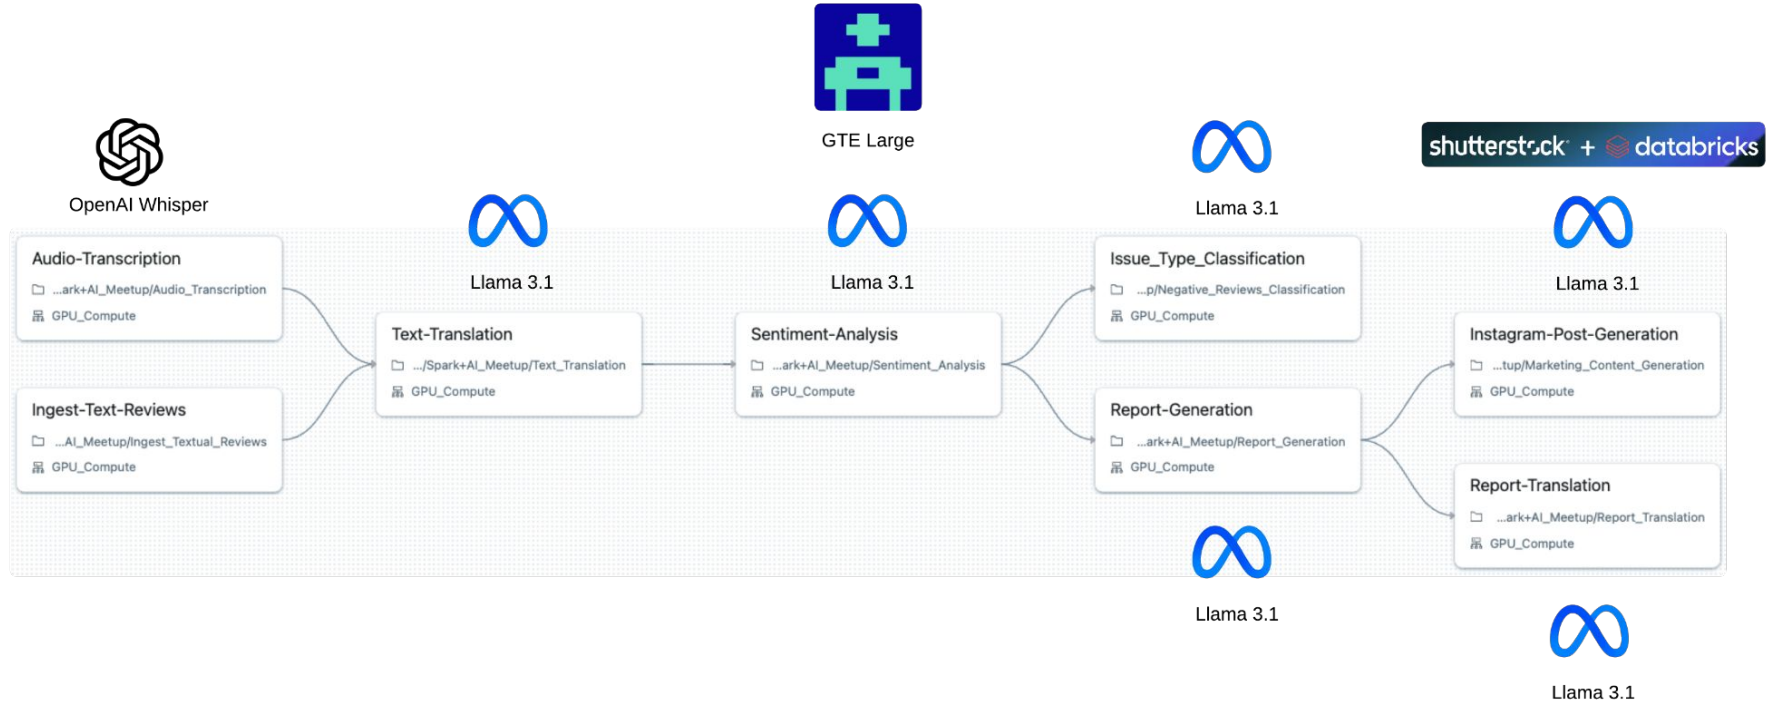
GTE Large

OpenAI Whisper

Llama 3.1

Llama 3.1

Llama 3.1

shutterstock + databricks

Llama 3.1

Audio-Transcription
...ark+AI_Meetup/Audio_Transcription
GPU_Compute

Ingest-Text-Reviews
...AI_Meetup/Ingest_Textual_Reviews
GPU_Compute

Text-Translation
.../Spark+AI_Meetup/Text_Translation
GPU_Compute

Sentiment-Analysis
...ark+AI_Meetup/Sentiment_Analysis
GPU_Compute

Issue_Type_Classification
...p/Negative_Reviews_Classification
GPU_Compute

Report-Generation
...ark+AI_Meetup/Report_Generation
GPU_Compute

Instagram-Post-Generation
...tup/Marketing_Content_Generation
GPU_Compute

Report-Translation
...ark+AI_Meetup/Report_Translation
GPU_Compute

Llama 3.1

Llama 3.1